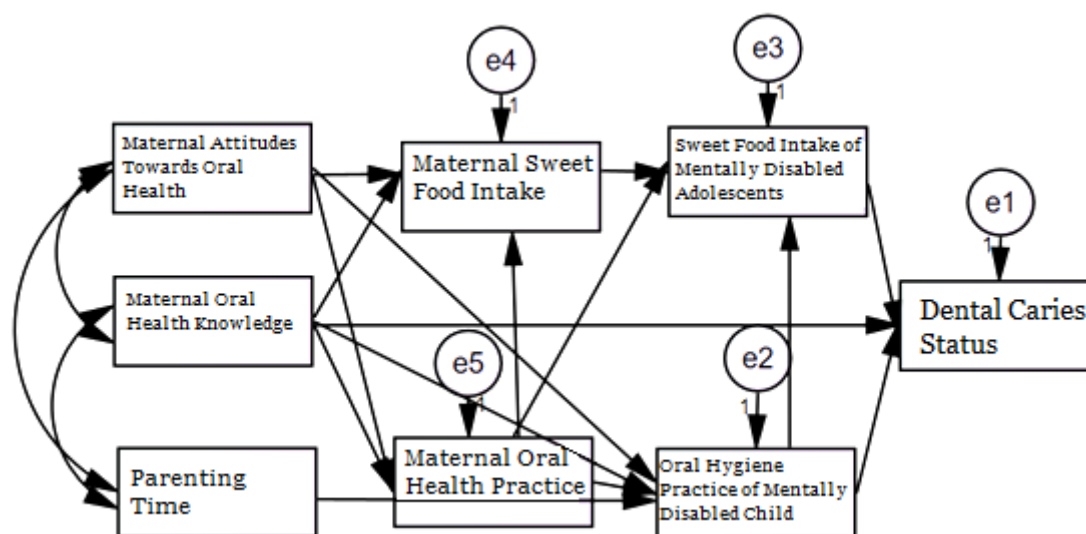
e4
1
e3
1
Maternal Attitudes Towards Oral Health
Maternal Sweet Food Intake
Sweet Food Intake of Mentally Disabled Adolescents
e1
1
Maternal Oral Health Knowledge
Dental Caries Status
e5
1
e2
1
Parenting Time
Maternal Oral Health Practice
Oral Hygiene Practice of Mentally Disabled Child